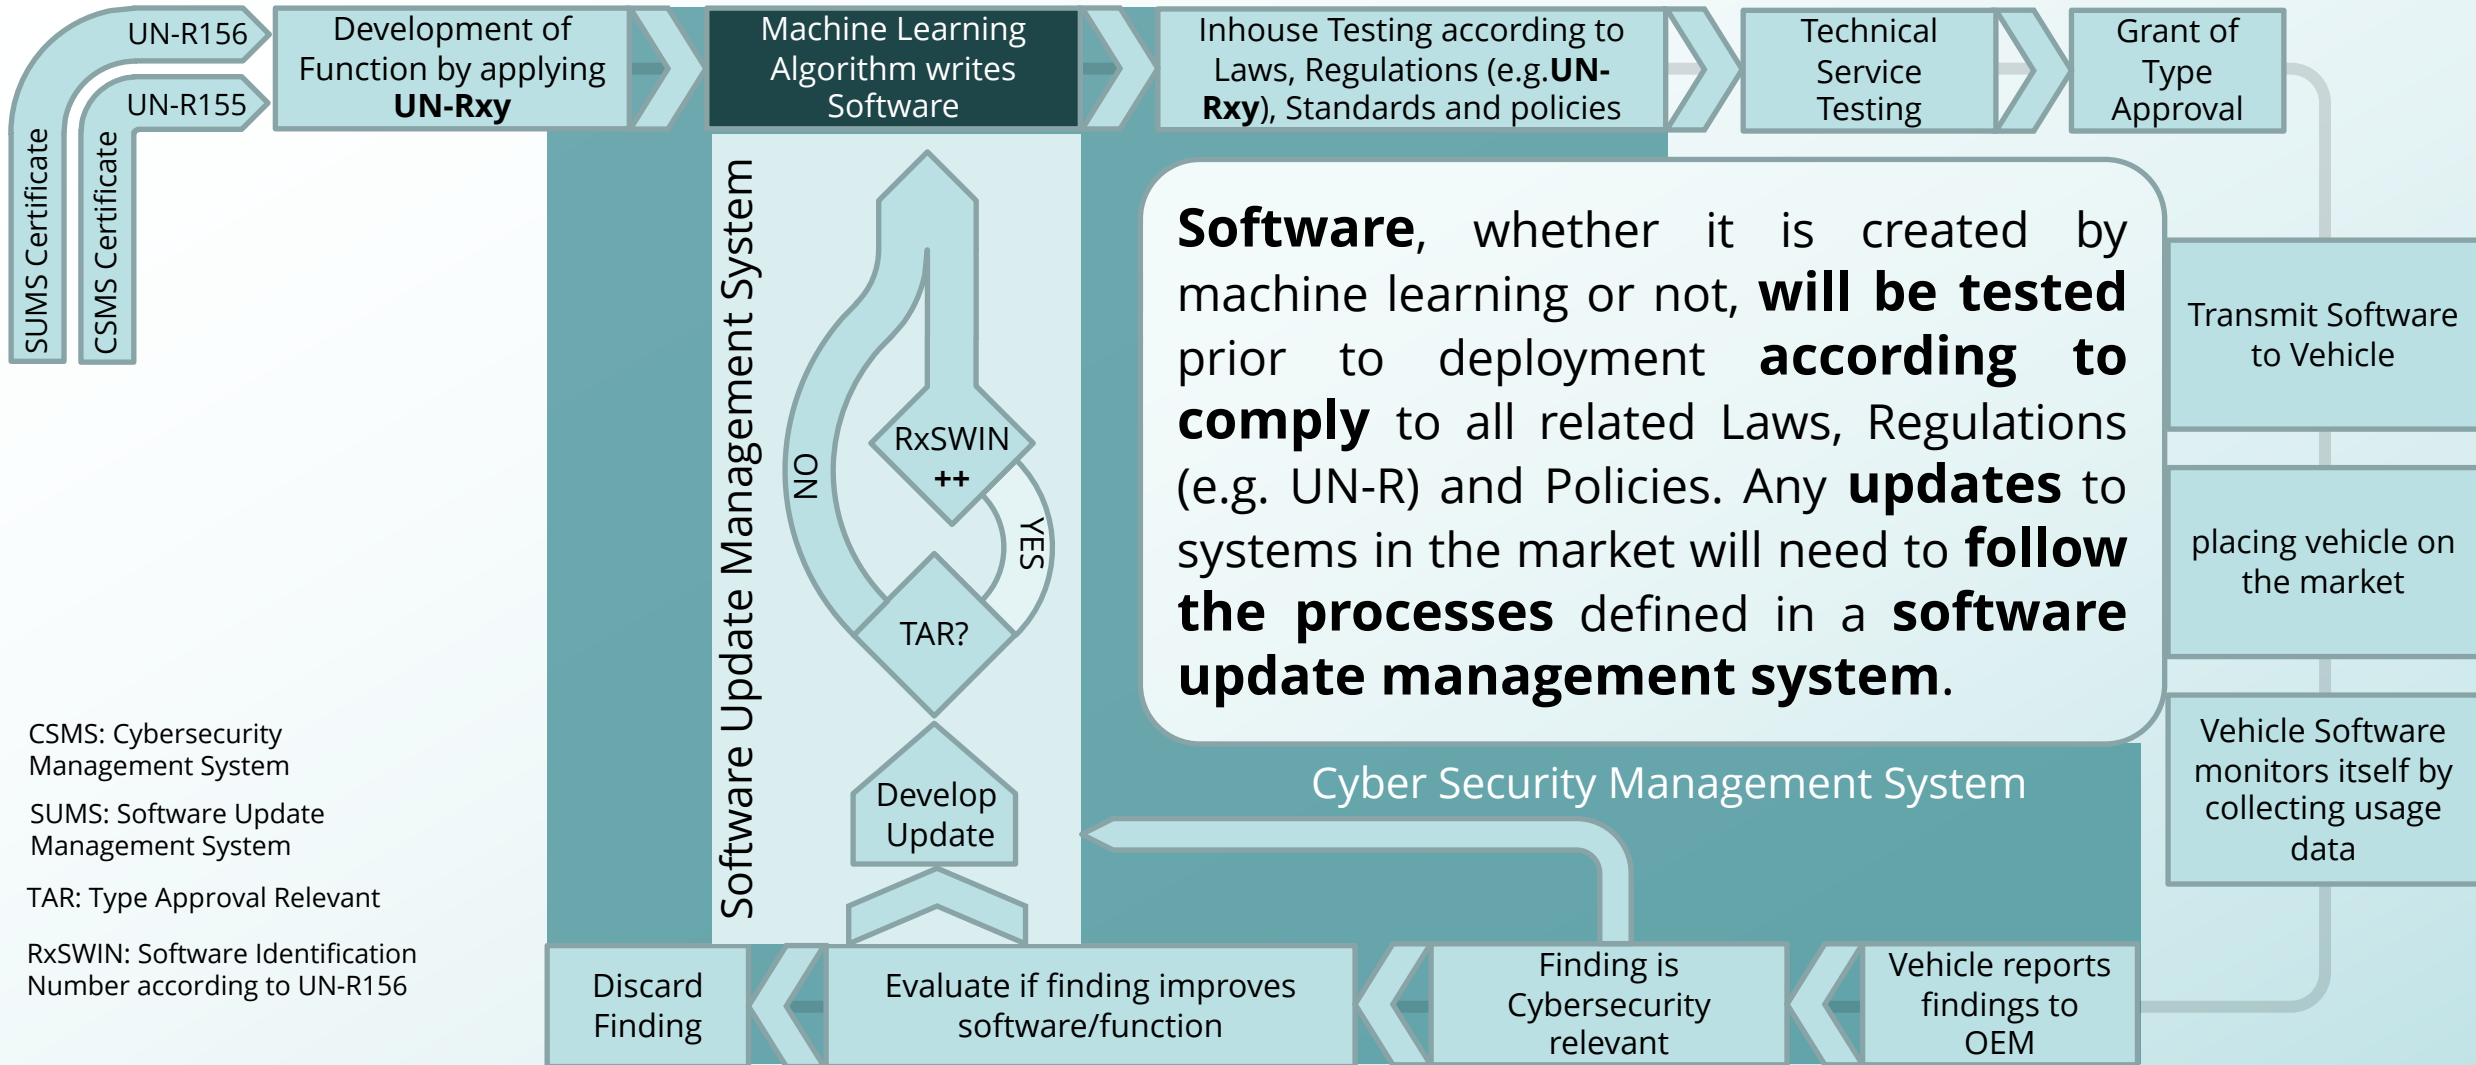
UN-R156

UN-R155

SUMS Certificate

CSMS Certificate

Development of Function by applying **UN-Rxy**

Machine Learning Algorithm writes Software

Inhouse Testing according to Laws, Regulations (e.g.**UN-Rxy**), Standards and policies

Technical Service Testing

Grant of Type Approval

Software Update Management System

RxSWIN ++

NO

YES

TAR?

Develop Update

**Software**, whether it is created by machine learning or not, **will be tested** prior to deployment **according to comply** to all related Laws, Regulations (e.g. UN-R) and Policies. Any **updates** to systems in the market will need to **follow the processes** defined in a **software update management system**.

Transmit Software to Vehicle

placing vehicle on the market

Vehicle Software monitors itself by collecting usage data

Cyber Security Management System

CSMS: Cybersecurity Management System

SUMS: Software Update Management System

TAR: Type Approval Relevant

RxSWIN: Software Identification Number according to UN-R156

Discard Finding

Evaluate if finding improves software/function

Finding is Cybersecurity relevant

Vehicle reports findings to OEM